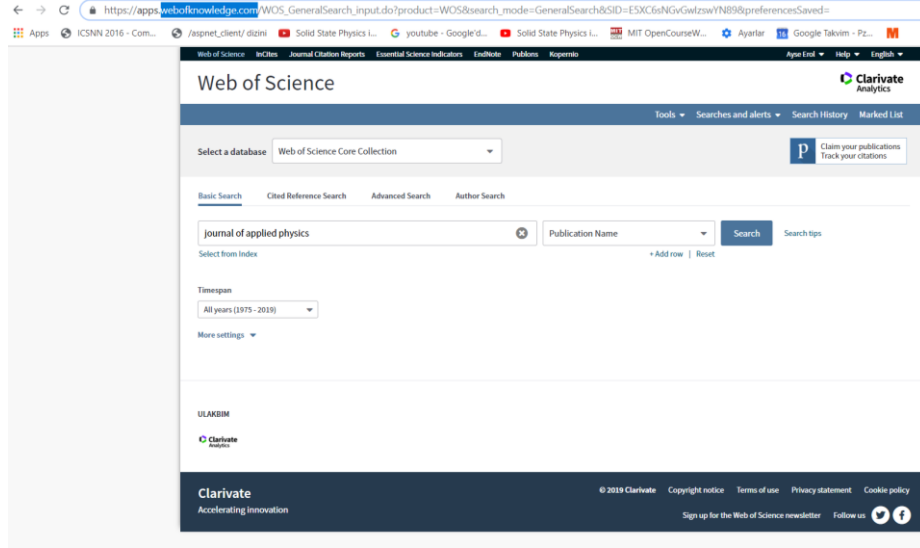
https://apps.webofknowledge.com/WOS_GeneralSearch_input.do?product=WOS&search_mode=GeneralSearch&SID=E5XC6sNGvGwIzswYN89&preferencesSaved=

Apps ICSNN 2016 - Com... /aspnet_client/ dizini Solid State Physics i... youtube - Google'd... Solid State Physics i... MIT OpenCourseW... Ayarlar Google Takvim - Pz...

Web of Science InCites Journal Citation Reports Essential Science Indicators EndNote Publons Kopernio

Ayse Erol Help English

Web of Science

Clarivate Analytics

Tools Searches and alerts Search History Marked List

Select a database Web of Science Core Collection

Claim your publications
Track your citations

Basic Search Cited Reference Search Advanced Search Author Search

journal of applied physics

Publication Name

Search

Search tips

Select from Index

+ Add row | Reset

Timespan

All years (1975 - 2019)

More settings

ULAKBIM

Clarivate Analytics

Clarivate
Accelerating innovation

© 2019 Clarivate Copyright notice Terms of use Privacy statement Cookie policy

Sign up for the Web of Science newsletter Follow us